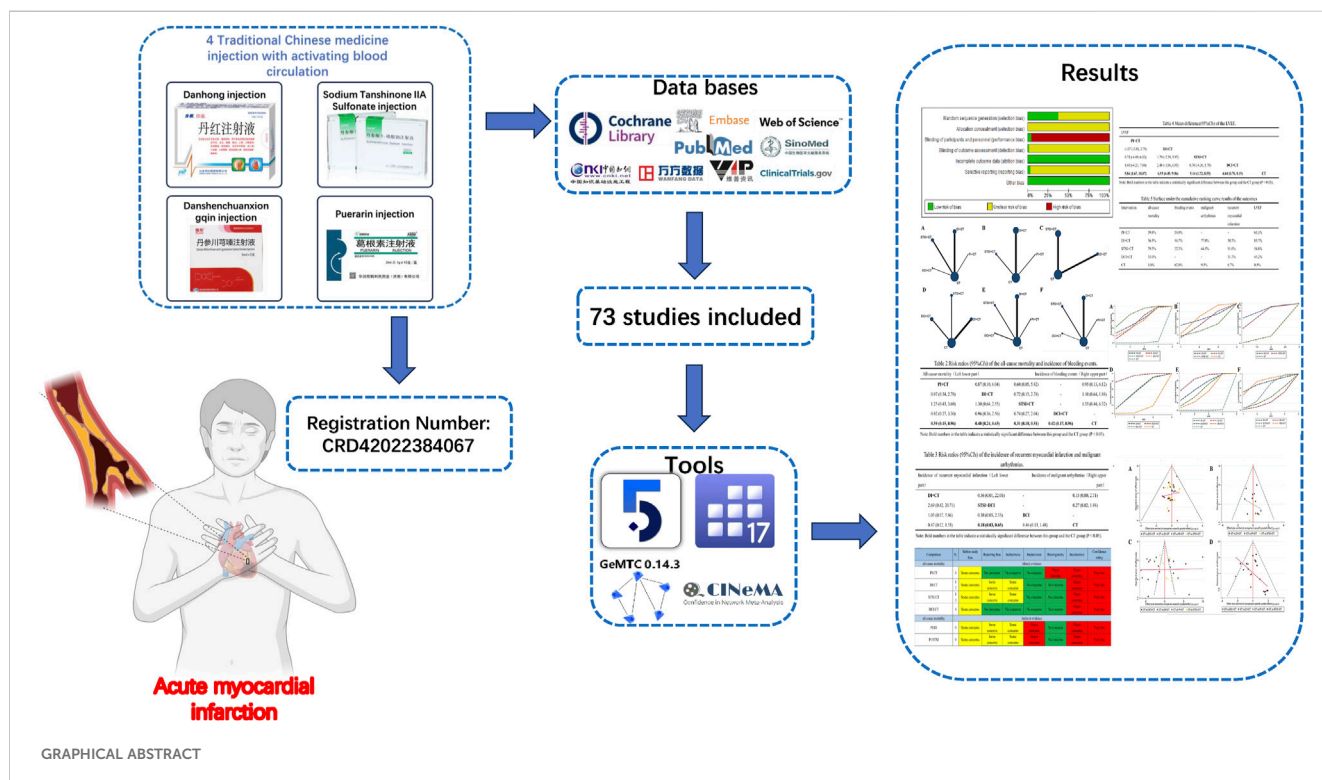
4 Traditional Chinese medicine injection with activating blood circulation

Danhong injection

丹红注射液

Sodium Tanshinone IIA Sulfonate injection

Danshenchuanxion gqin injection

丹参川芎嗪注射液

Puerarin injection

葛根素注射液

Data bases

Cochrane Library

Embase

Web of Science

PubMed

SinoMed

万方数据

VIP

ClinicalTrials.gov

73 studies included

Registration Number: CRD42022384067

Tools

17

GeMTC 0.14.3

CINeMA

Confidence in Network Meta-Analysis

Results

Table 2 Risk ratios (95%CIs) of the all-cause mortality and incidence of bleeding events.

Table 3 Risk ratios (95%CIs) of the incidence of recurrent myocardial infarction and malignant arrhythmias.

Acute myocardial infarction

GRAPHICAL ABSTRACT